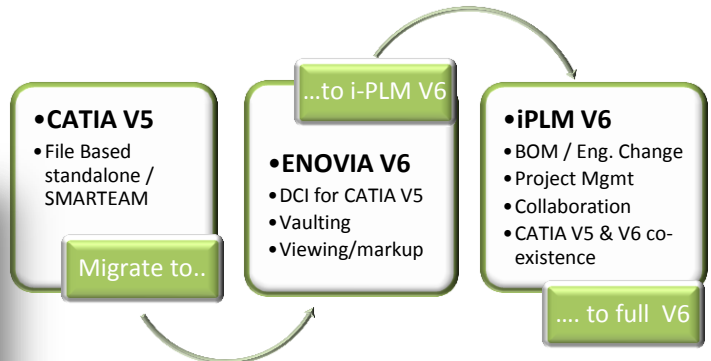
•CATIA V5
•File Based standalone / SMARTEAM

Migrate to..

…to i-PLM V6

•ENOVIA V6
•DCI for CATIA V5
•Vaulting
•Viewing/markup

•iPLM V6
•BOM / Eng. Change
•Project Mgmt
•Collaboration
•CATIA V5 & V6 co-existence

…. to full V6